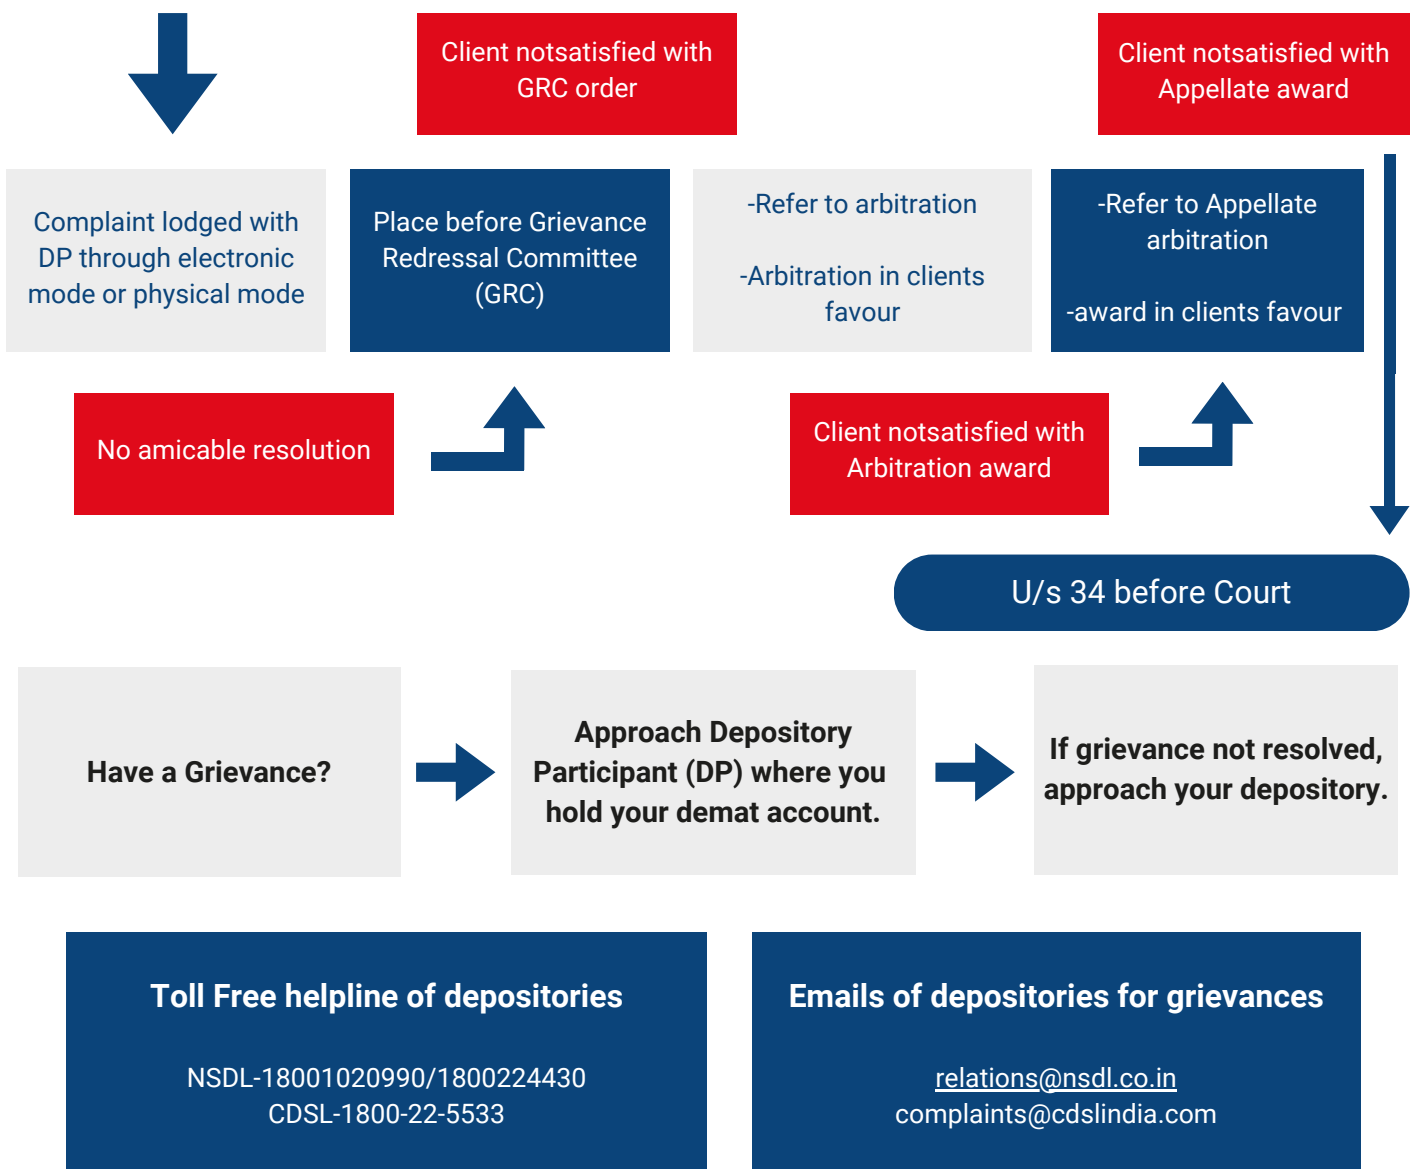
Client notsatisfied with GRC order

Client notsatisfied with Appellate award

Complaint lodged with DP through electronic mode or physical mode

Place before Grievance Redressal Committee (GRC)

-Refer to arbitration

-Arbitration in clients favour

-Refer to Appellate arbitration

-award in clients favour

No amicable resolution

Client notsatisfied with Arbitration award

U/s 34 before Court

Have a Grievance?

Approach Depository Participant (DP) where you hold your demat account.

If grievance not resolved, approach your depository.

Toll Free helpline of depositories

NSDL-18001020990/1800224430
CDSL-1800-22-5533

Emails of depositories for grievances

relations@nsdl.co.in
complaints@cdslindia.com